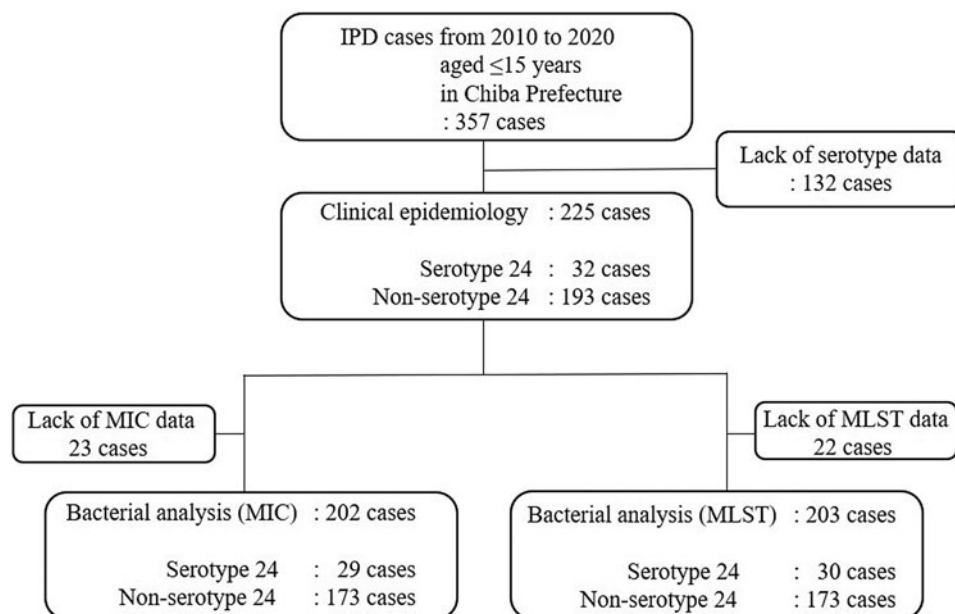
IPD cases from 2010 to 2020
aged $\leq$15 years
in Chiba Prefecture
: 357 cases

Lack of serotype data
: 132 cases

Clinical epidemiology : 225 cases

Serotype 24 : 32 cases
Non-serotype 24 : 193 cases

Lack of MIC data
23 cases

Lack of MLST data
22 cases

Bacterial analysis (MIC) : 202 cases

Serotype 24 : 29 cases
Non-serotype 24 : 173 cases

Bacterial analysis (MLST) : 203 cases

Serotype 24 : 30 cases
Non-serotype 24 : 173 cases